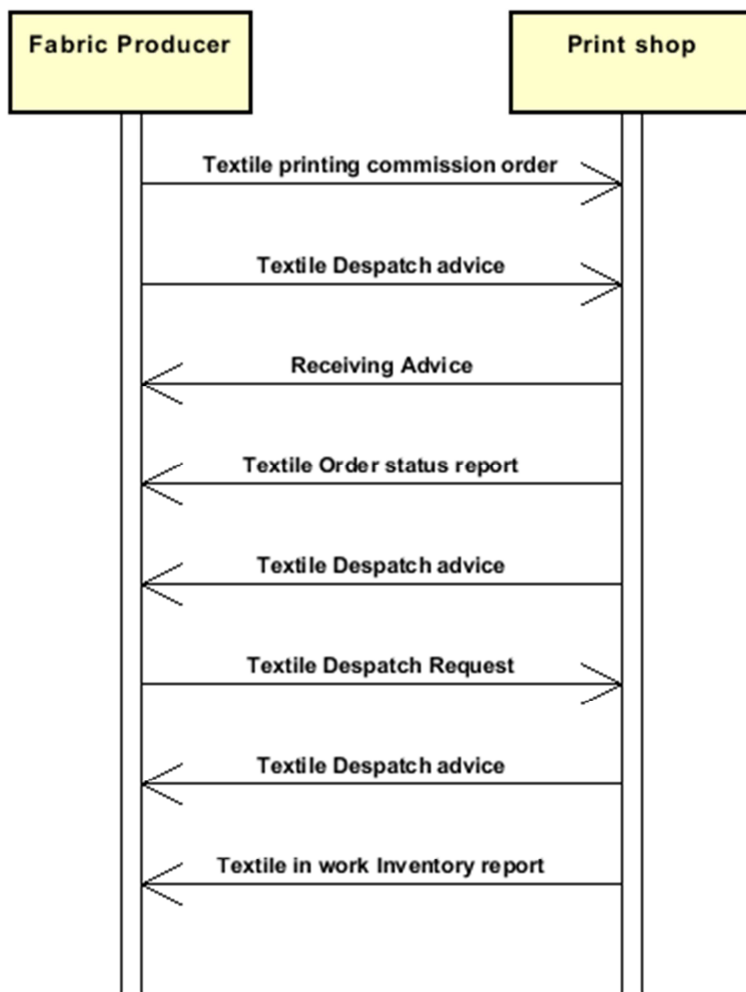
Fabric Producer

Print shop

Textile printing commission order

Textile Despatch advice

Receiving Advice

Textile Order status report

Textile Despatch advice

Textile Despatch Request

Textile Despatch advice

Textile in work Inventory report